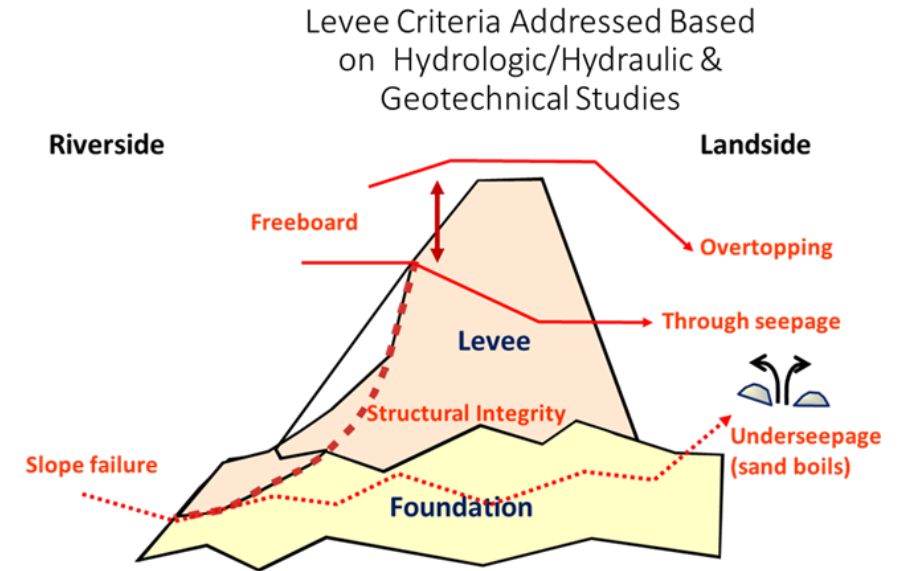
Levee Criteria Addressed Based on Hydrologic/Hydraulic & Geotechnical Studies

Riverside

Landside

Freeboard

Overtopping

Through seepage

Levee

Structural Integrity

Underseepage (sand boils)

Slope failure

Foundation